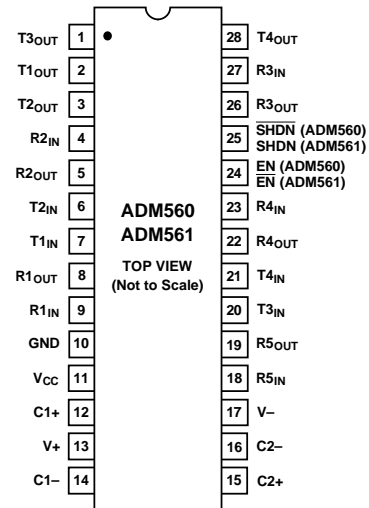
$T3_{OUT}$ 1
$T1_{OUT}$ 2
$T2_{OUT}$ 3
$R2_{IN}$ 4
$R2_{OUT}$ 5
$T2_{IN}$ 6
$T1_{IN}$ 7
$R1_{OUT}$ 8
$R1_{IN}$ 9
GND 10
$V_{CC}$ 11
C1+ 12
V+ 13
C1– 14

ADM560
ADM561

TOP VIEW
(Not to Scale)

28 $T4_{OUT}$
27 $R3_{IN}$
26 $R3_{OUT}$
25 $\overline{SHDN}$ (ADM560)
SHDN (ADM561)
24 EN (ADM560)
$\overline{EN}$ (ADM561)
23 $R4_{IN}$
22 $R4_{OUT}$
21 $T4_{IN}$
20 $T3_{IN}$
19 $R5_{OUT}$
18 $R5_{IN}$
17 V–
16 C2–
15 C2+